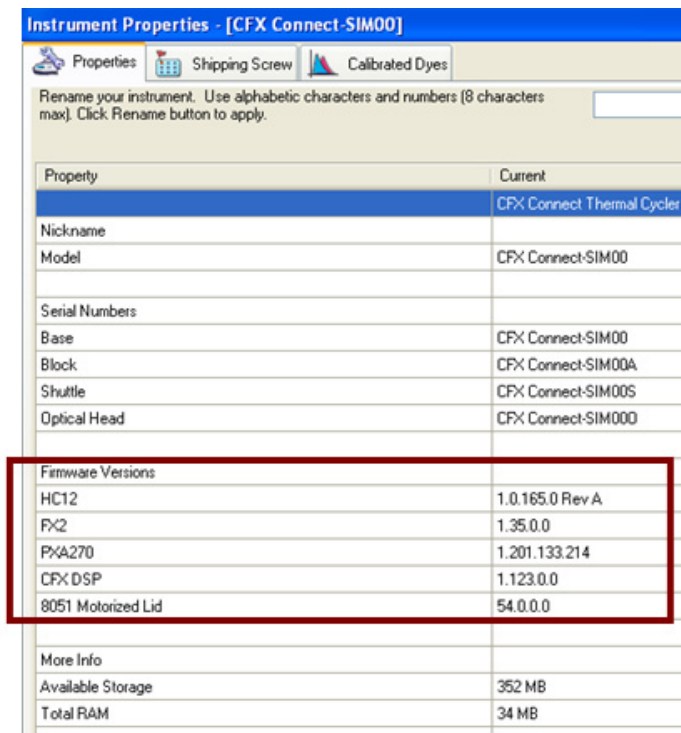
Instrument Properties - [CFX Connect-SIM00]

Properties | Shipping Screw | Calibrated Dyes

Rename your instrument. Use alphabetic characters and numbers (8 characters max). Click Rename button to apply.

| Property | Current |
|---|---|
| | CFX Connect Thermal Cycler |
| Nickname | |
| Model | CFX Connect-SIM00 |
| | |
| Serial Numbers | |
| Base | CFX Connect-SIM00 |
| Block | CFX Connect-SIM00A |
| Shuttle | CFX Connect-SIM00S |
| Optical Head | CFX Connect-SIM00O |
| | |
| Firmware Versions | |
| HC12 | 1.0.165.0 Rev A |
| FX2 | 1.35.0.0 |
| PXA270 | 1.201.133.214 |
| CFX DSP | 1.123.0.0 |
| 8051 Motorized Lid | 54.0.0.0 |
| | |
| More Info | |
| Available Storage | 352 MB |
| Total RAM | 34 MB |